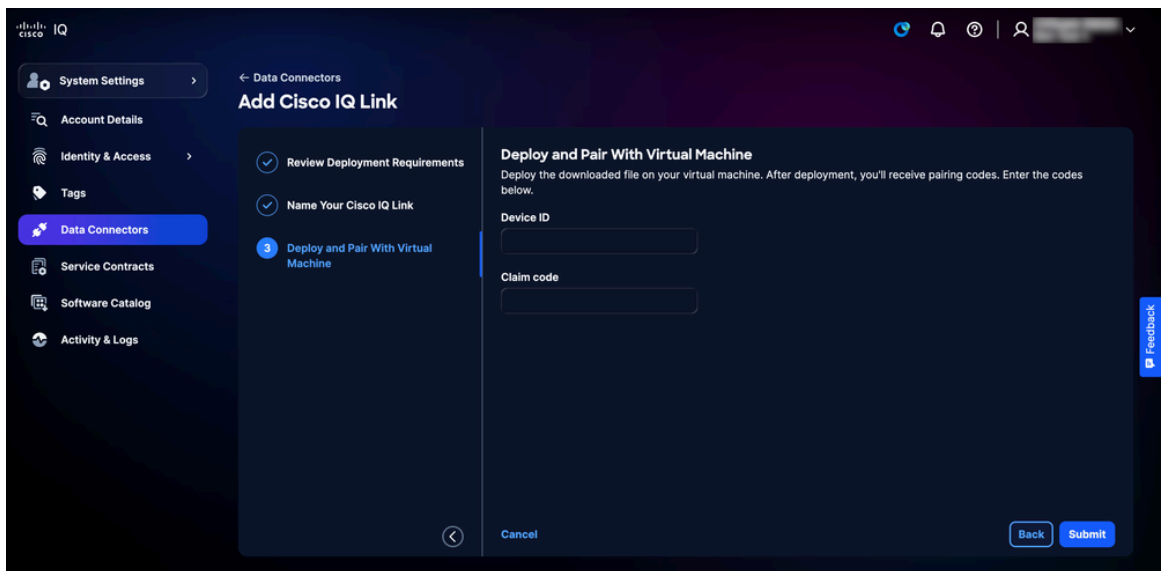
cisco IQ

System Settings

Account Details

Identity & Access

Tags

Data Connectors

Service Contracts

Software Catalog

Activity & Logs

← Data Connectors

Add Cisco IQ Link

Review Deployment Requirements

Name Your Cisco IQ Link

3 Deploy and Pair With Virtual Machine

Deploy and Pair With Virtual Machine

Deploy the downloaded file on your virtual machine. After deployment, you'll receive pairing codes. Enter the codes below.

Device ID

Claim code

Cancel

Back Submit

Feedback